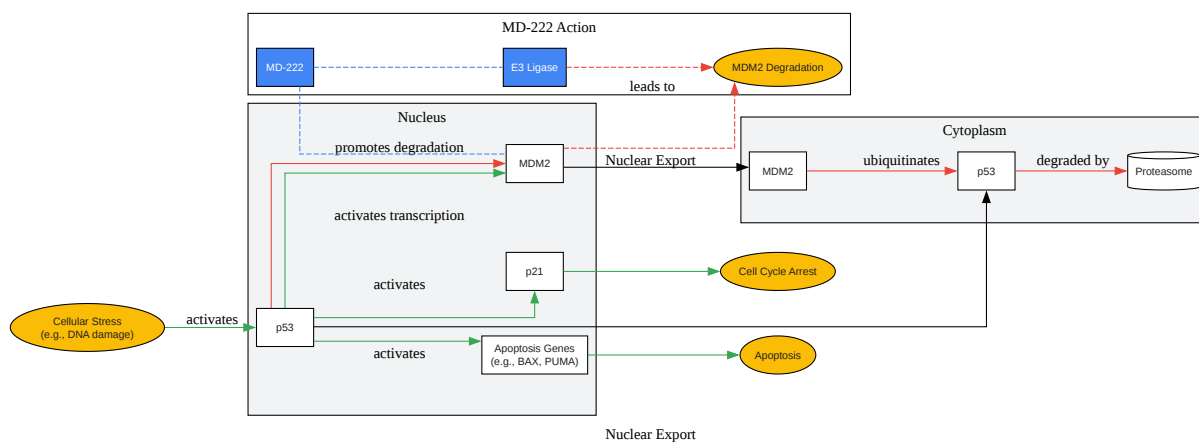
MD-222 Action

MD-222

E3 Ligase

MDM2 Degradation

leads to

Nucleus

promotes degradation

MDM2

Nuclear Export

Cytoplasm

MDM2

ubiquitinates

p53

degraded by

Proteasome

activates transcription

activates

p21

Cell Cycle Arrest

Cellular Stress
(e.g., DNA damage)

activates

p53

activates

Apoptosis Genes
(e.g., BAX, PUMA)

Apoptosis

Nuclear Export